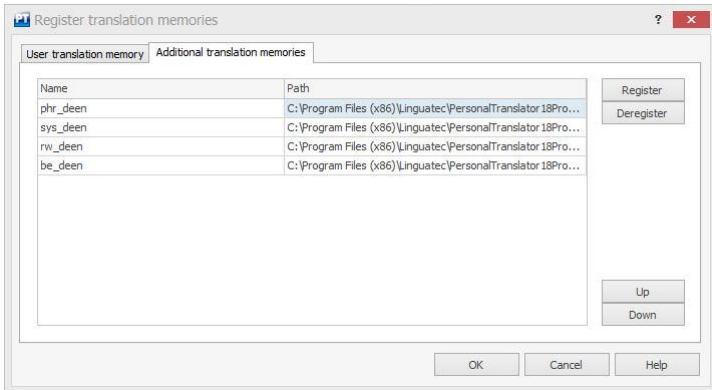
PT Register translation memories

?

User translation memory | Additional translation memories

| Name | Path |
|---|---|
| phr_deen | C:\Program Files (x86)\Linguatec\PersonalTranslator 18Pro... |
| sys_deen | C:\Program Files (x86)\Linguatec\PersonalTranslator 18Pro... |
| rw_deen | C:\Program Files (x86)\Linguatec\PersonalTranslator 18Pro... |
| be_deen | C:\Program Files (x86)\Linguatec\PersonalTranslator 18Pro... |

Register

Deregister

Up

Down

OK

Cancel

Help